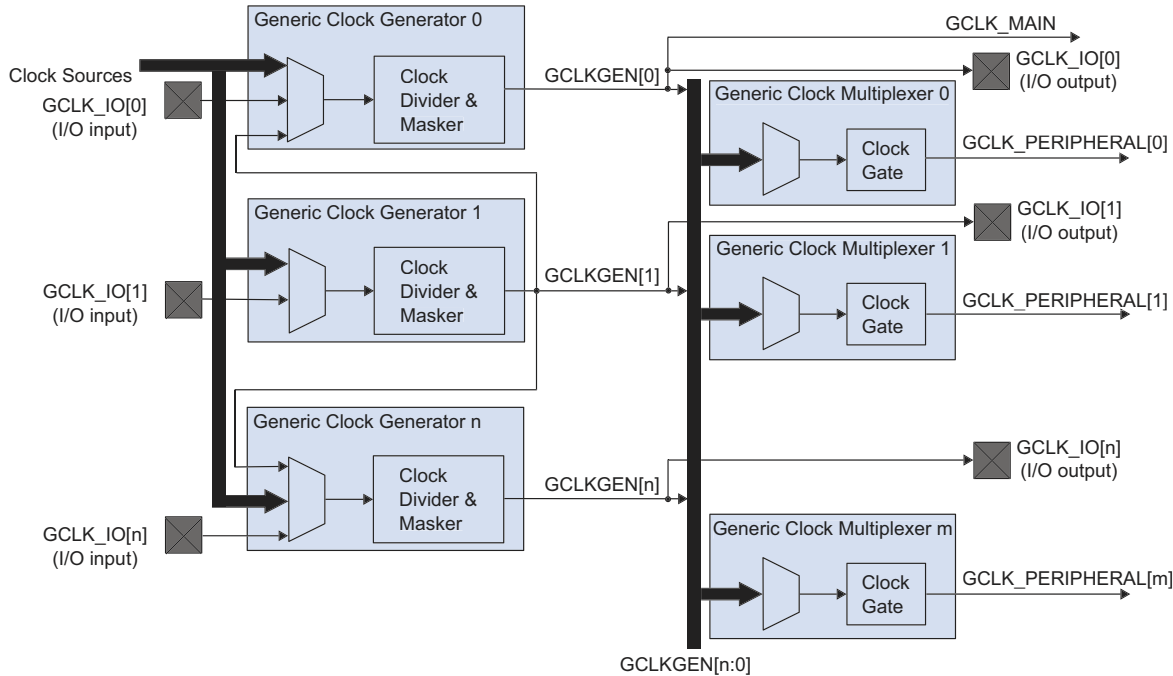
Generic Clock Generator 0

Clock Sources

GCLK_IO[0]
(I/O input)

Clock Divider & Masker

GCLKGEN[0]

GCLK_MAIN

GCLK_IO[0]
(I/O output)

Generic Clock Multiplexer 0

Clock Gate

GCLK_PERIPHERAL[0]

Generic Clock Generator 1

GCLK_IO[1]
(I/O input)

Clock Divider & Masker

GCLKGEN[1]

GCLK_IO[1]
(I/O output)

Generic Clock Multiplexer 1

Clock Gate

GCLK_PERIPHERAL[1]

Generic Clock Generator n

GCLK_IO[n]
(I/O input)

Clock Divider & Masker

GCLKGEN[n]

GCLK_IO[n]
(I/O output)

Generic Clock Multiplexer m

Clock Gate

GCLK_PERIPHERAL[m]

GCLKGEN[n:0]